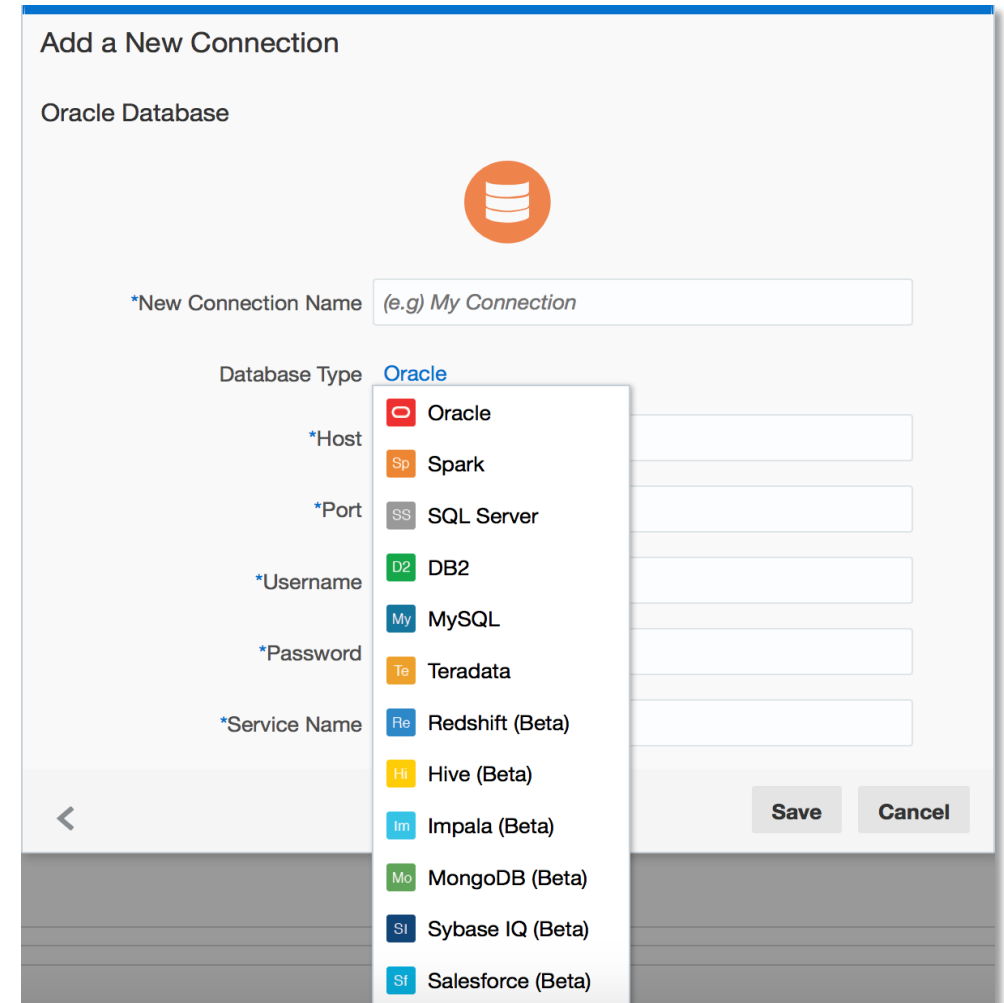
Add a New Connection

Oracle Database

*New Connection Name (e.g) My Connection

Database Type Oracle

*Host

*Port

*Username

*Password

*Service Name

Oracle
Sp Spark
SS SQL Server
D2 DB2
My MySQL
Te Teradata
Re Redshift (Beta)
Hi Hive (Beta)
Im Impala (Beta)
Mo MongoDB (Beta)
SI Sybase IQ (Beta)
Sf Salesforce (Beta)

<

Save Cancel